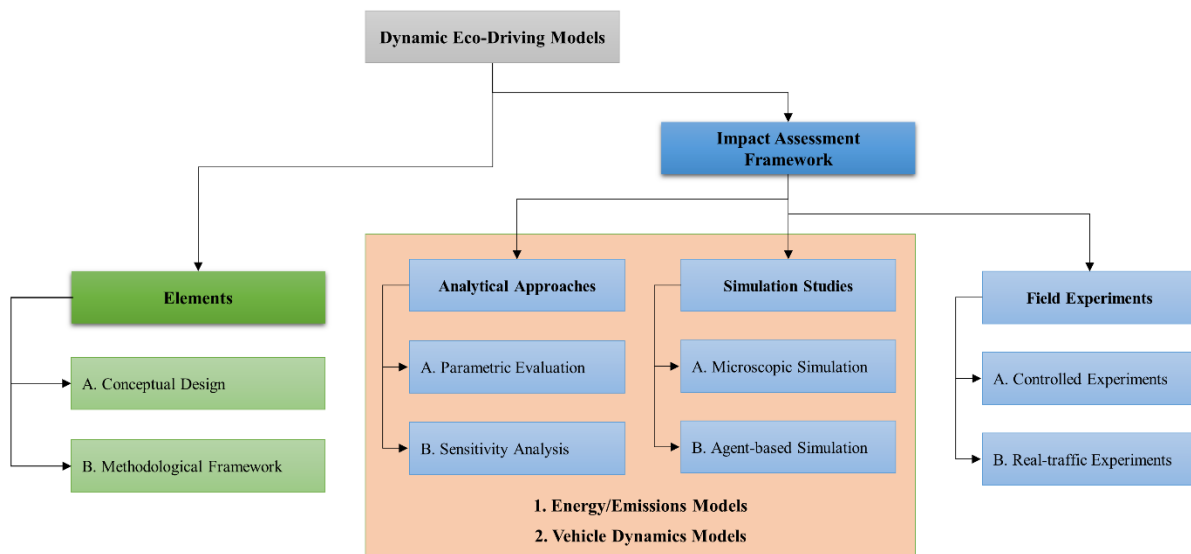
Dynamic Eco-Driving Models

Impact Assessment Framework

Elements

A. Conceptual Design

B. Methodological Framework

Analytical Approaches

A. Parametric Evaluation

B. Sensitivity Analysis

Simulation Studies

A. Microscopic Simulation

B. Agent-based Simulation

1. Energy/Emissions Models

2. Vehicle Dynamics Models

Field Experiments

A. Controlled Experiments

B. Real-traffic Experiments